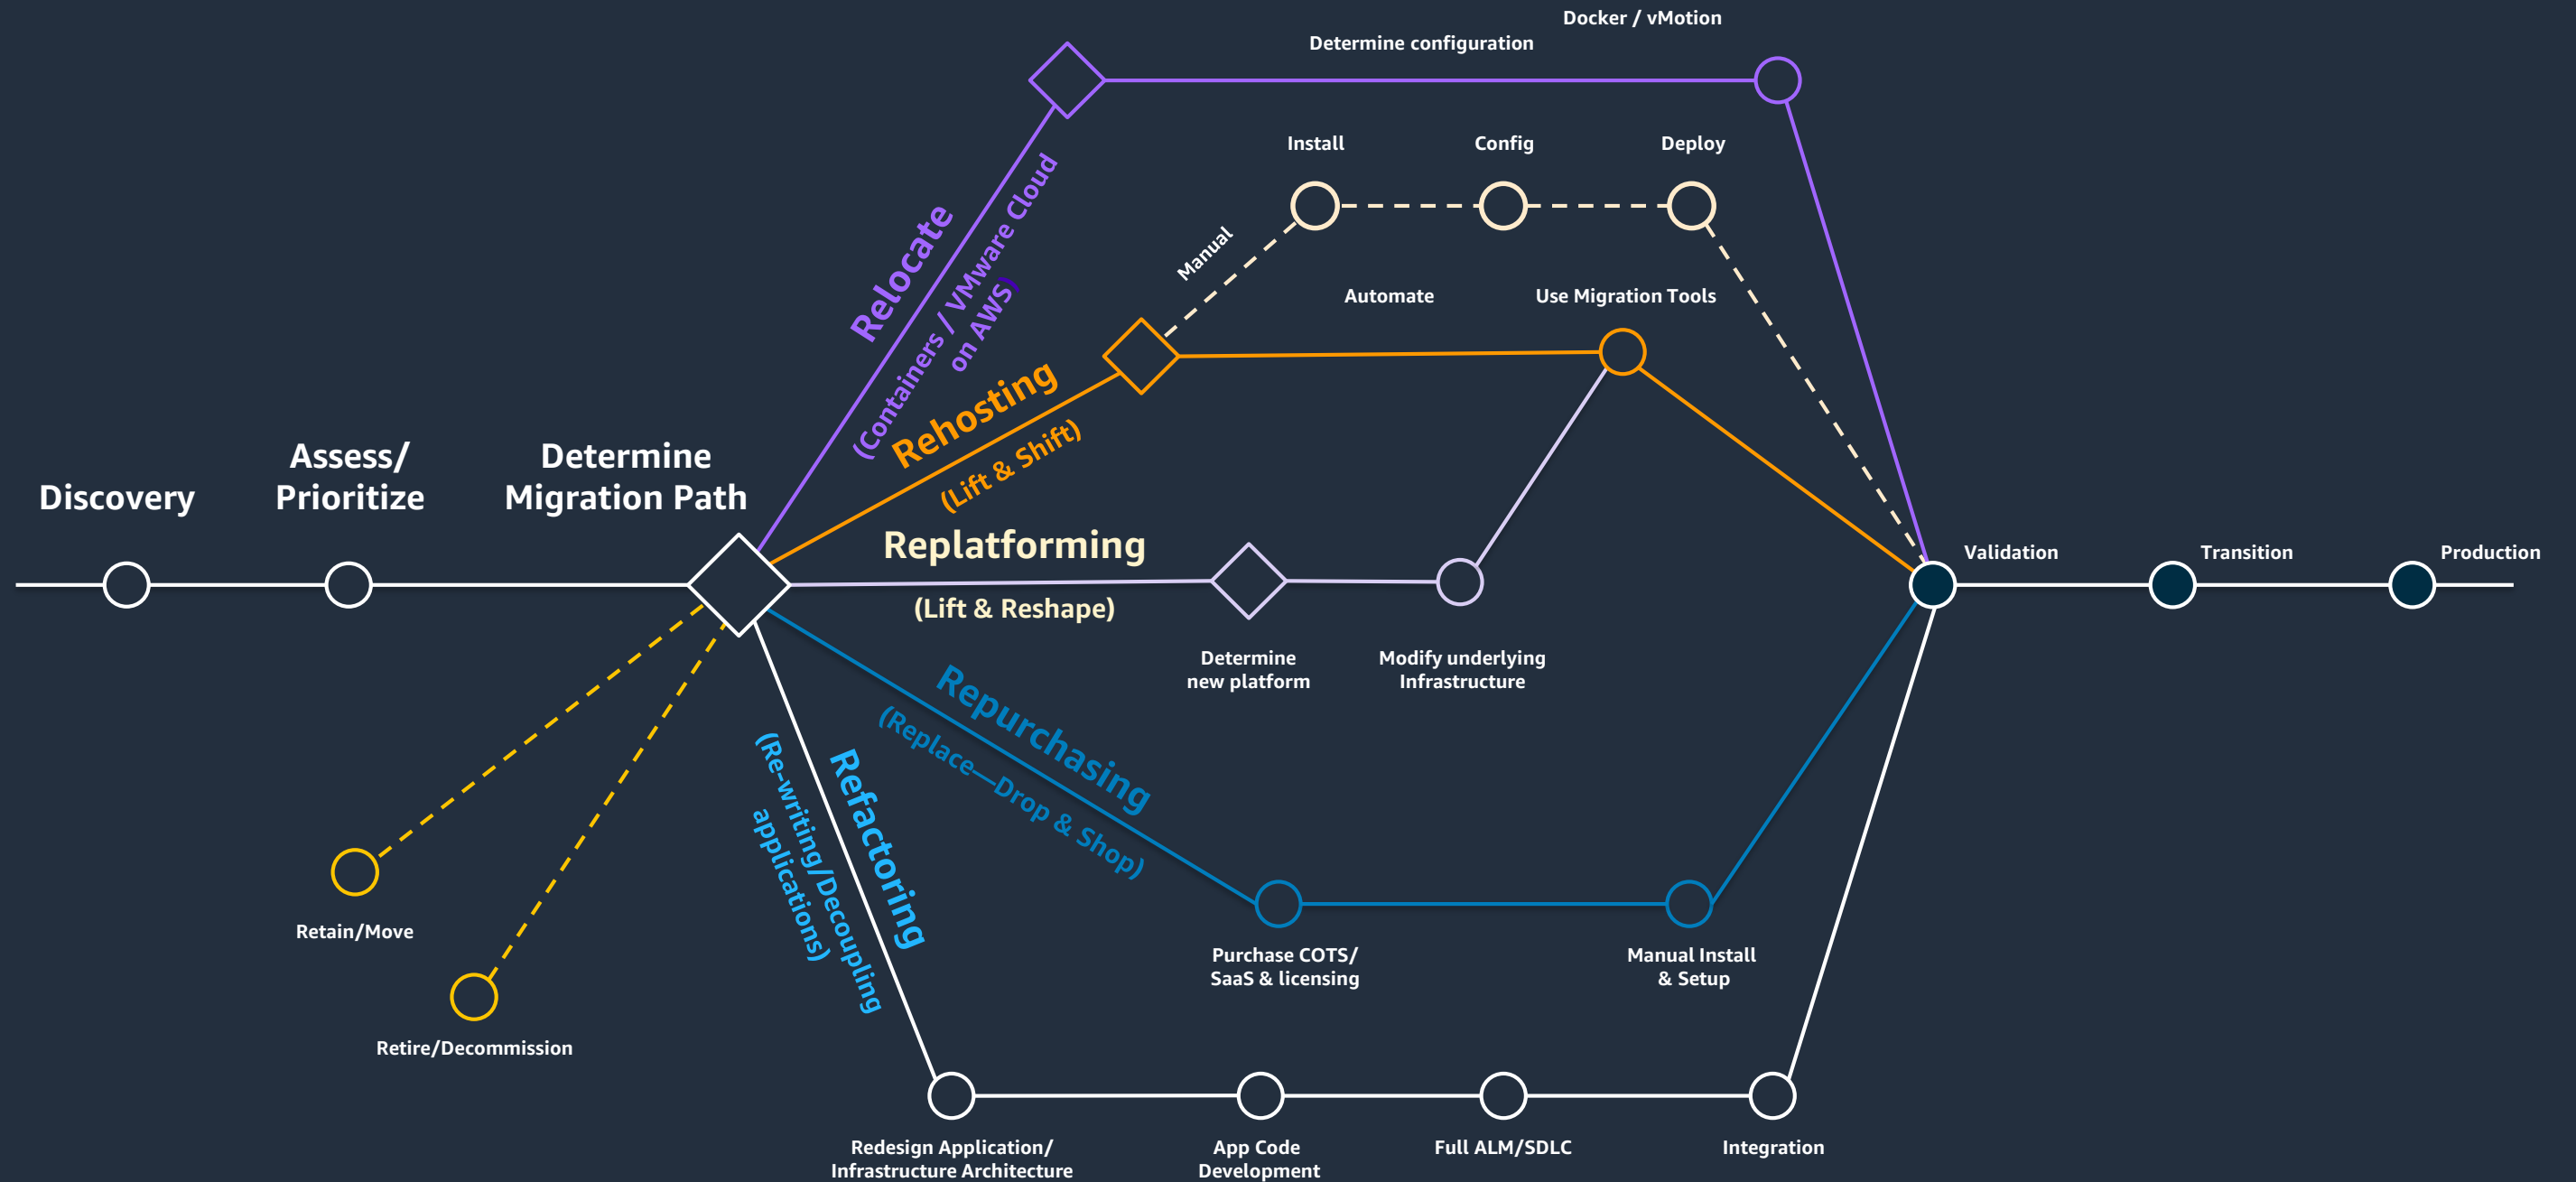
Docker / vMotion

Determine configuration

Install

Config

Deploy

Relocate

(Containers / VMware Cloud on AWS)

Manual

Automate

Use Migration Tools

Rehosting

(Lift & Shift)

Discovery

Assess/ Prioritize

Determine Migration Path

Replatforming

(Lift & Reshape)

Validation

Transition

Production

Determine new platform

Modify underlying Infrastructure

Repurchasing

(Replace—Drop & Shop)

(Re-writing/Decoupling applications)

Refactoring

Retain/Move

Purchase COTS/ SaaS & licensing

Manual Install & Setup

Retire/Decommission

Redesign Application/ Infrastructure Architecture

App Code Development

Full ALM/SDLC

Integration